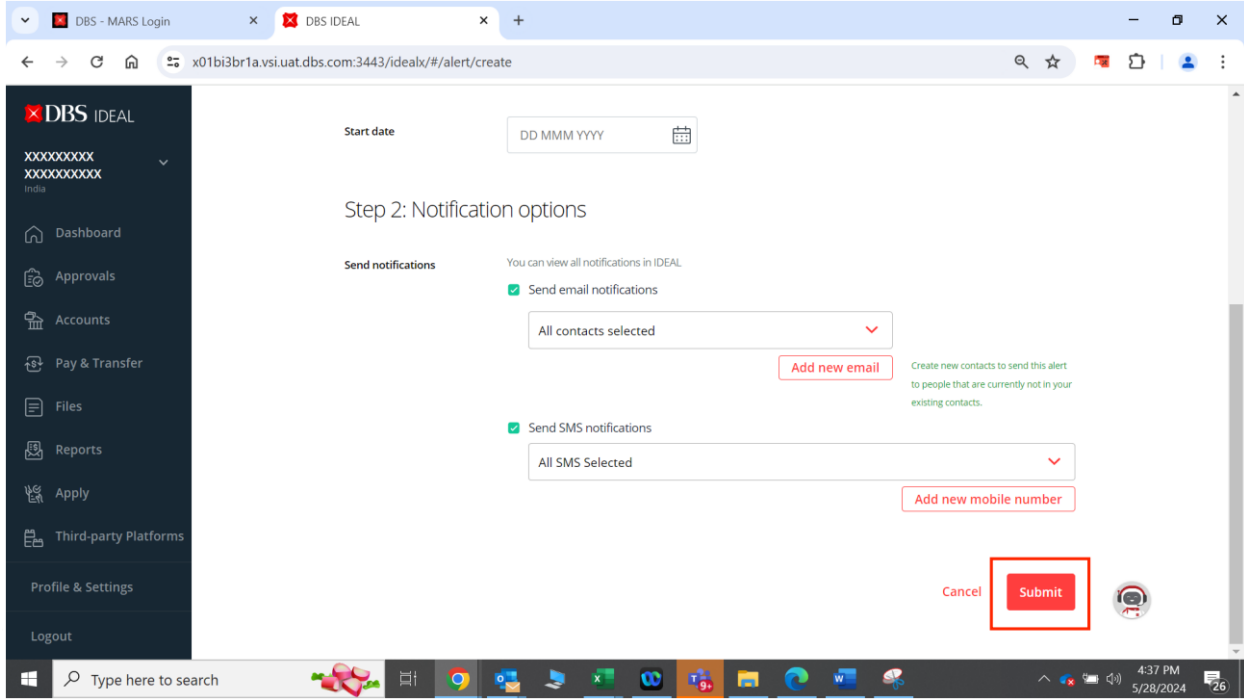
DBS - MARS Login
DBS IDEAL
x01bi3br1a.vsi.uat.dbs.com:3443/idealx/#/alert/create

DBS IDEAL
XXXXXXXXX
XXXXXXXXXX
India

Dashboard
Approvals
Accounts
Pay & Transfer
Files
Reports
Apply
Third-party Platforms
Profile & Settings
Logout

Start date
DD MMM YYYY

Step 2: Notification options

Send notifications
You can view all notifications in IDEAL
Send email notifications
All contacts selected
Add new email
Create new contacts to send this alert to people that are currently not in your existing contacts.
Send SMS notifications
All SMS Selected
Add new mobile number

Cancel
Submit

Type here to search
9+
4:37 PM
5/28/2024
26